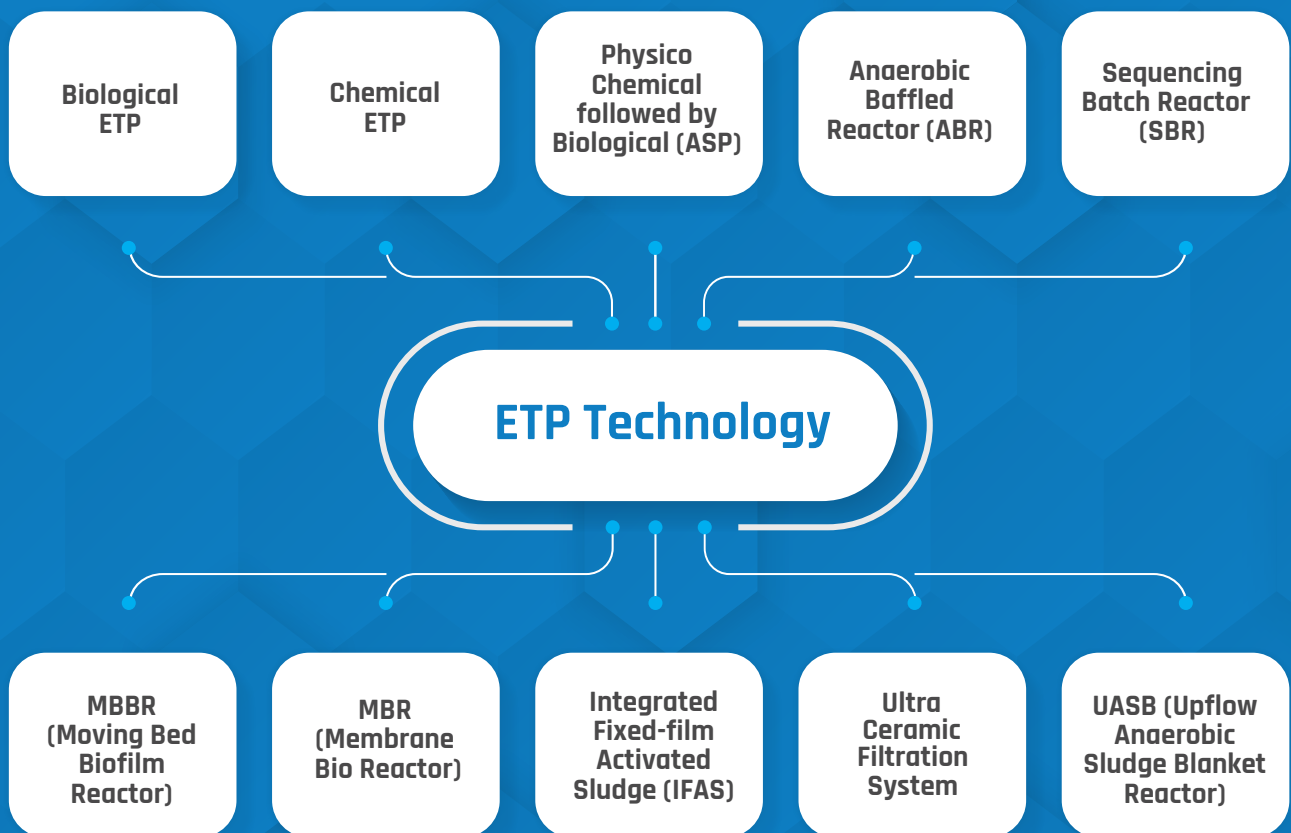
Biological ETP

Chemical ETP

Physico Chemical followed by Biological (ASP)

Anaerobic Baffled Reactor (ABR)

Sequencing Batch Reactor (SBR)

ETP Technology

MBBR (Moving Bed Biofilm Reactor)

MBR (Membrane Bio Reactor)

Integrated Fixed-film Activated Sludge (IFAS)

Ultra Ceramic Filtration System

UASB (Upflow Anaerobic Sludge Blanket Reactor)